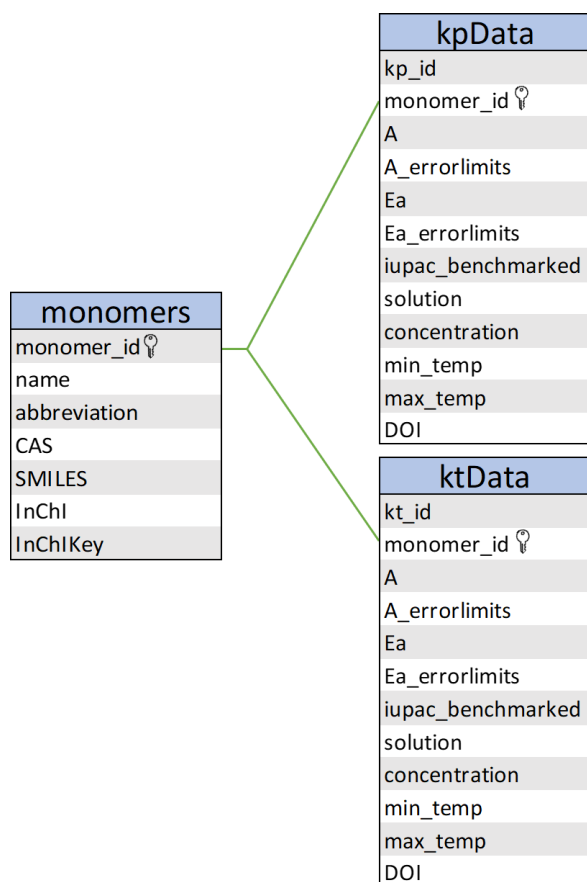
| monomers |
|---|
| monomer_id |
| name |
| abbreviation |
| CAS |
| SMILES |
| InChI |
| InChIKey |

| kpData |
|---|
| kp_id |
| monomer_id |
| A |
| A_errorlimits |
| Ea |
| Ea_errorlimits |
| iupac_benchmarked |
| solution |
| concentration |
| min_temp |
| max_temp |
| DOI |

| ktData |
|---|
| kt_id |
| monomer_id |
| A |
| A_errorlimits |
| Ea |
| Ea_errorlimits |
| iupac_benchmarked |
| solution |
| concentration |
| min_temp |
| max_temp |
| DOI |